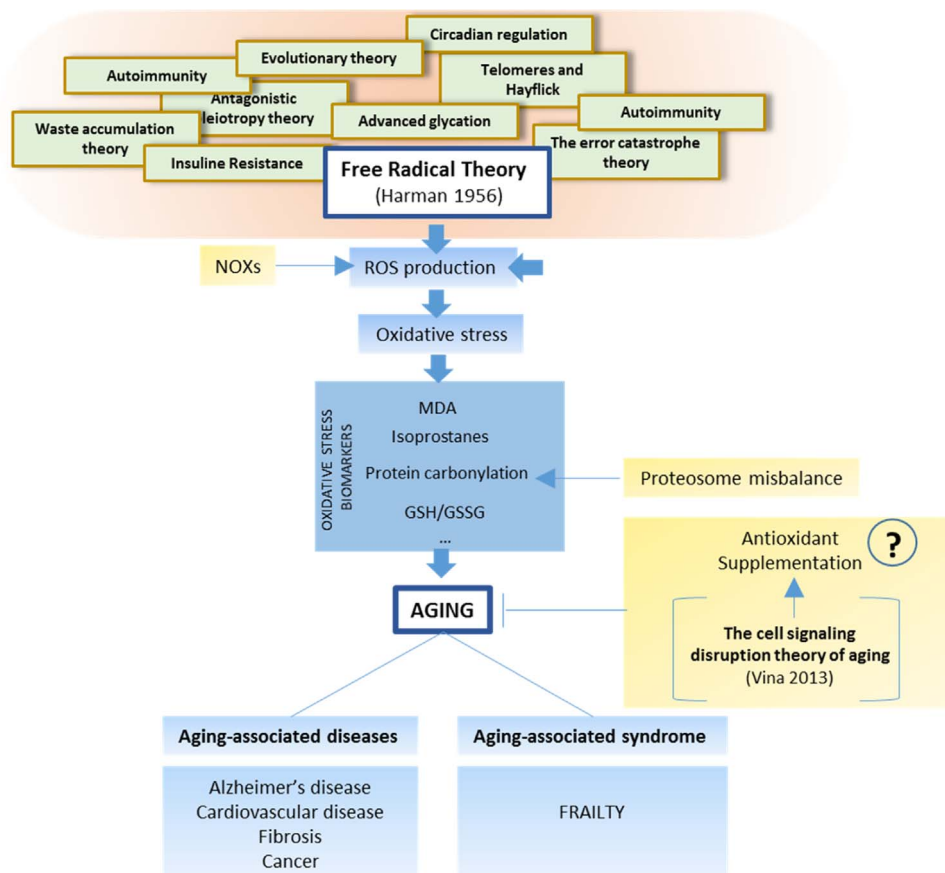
Circadian regulation

Evolutionary theory

Autoimmunity

Telomeres and Hayflick

Antagonistic pleiotropy theory

Autoimmunity

Waste accumulation theory

Advanced glycation

The error catastrophe theory

Insuline Resistance

Free Radical Theory
(Harman 1956)

NOXs

ROS production

Oxidative stress

OXIDATIVE STRESS BIOMARKERS

MDA
Isoprostanes
Protein carbonylation
GSH/GSSG
...

Proteosome misbalance

Antioxidant Supplementation

?

The cell signaling disruption theory of aging
(Vina 2013)

AGING

Aging-associated diseases

Aging-associated syndrome

Alzheimer's disease
Cardiovascular disease
Fibrosis
Cancer

FRAILTY